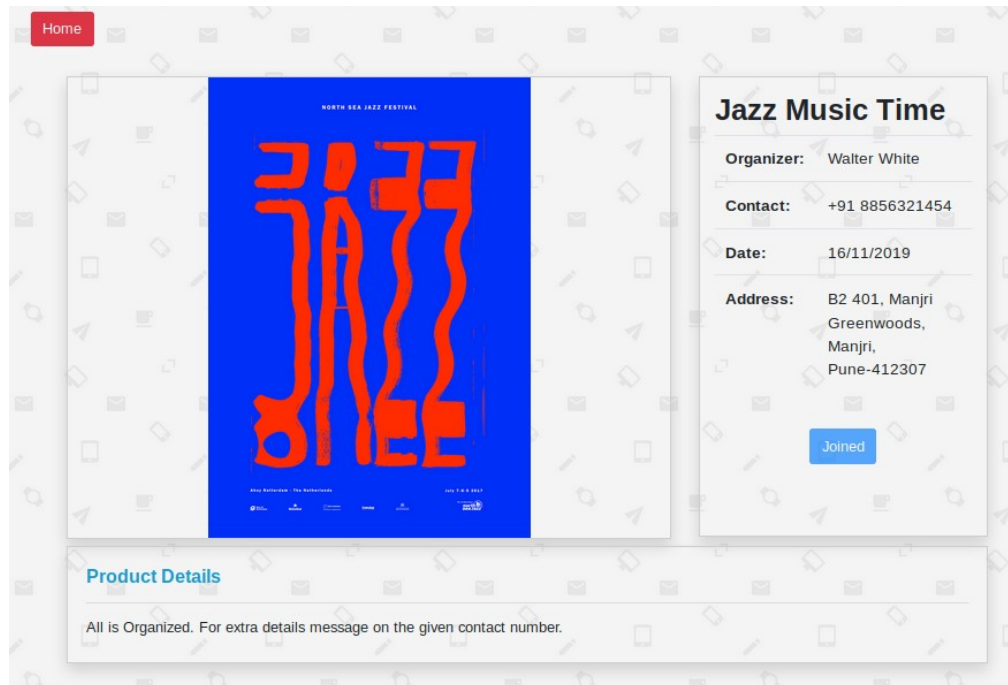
Home

NORTH SEA JAZZ FESTIVAL

JAZZ

Ahoy Rotterdam · The Netherlands

July 7·8·9 2017

Jazz Music Time

| | |
|---|---|
| Organizer: | Walter White |
| Contact: | +91 8856321454 |
| Date: | 16/11/2019 |
| Address: | B2 401, Manjri Greenwoods, Manjri, Pune-412307 |

Joined

Product Details

All is Organized. For extra details message on the given contact number.